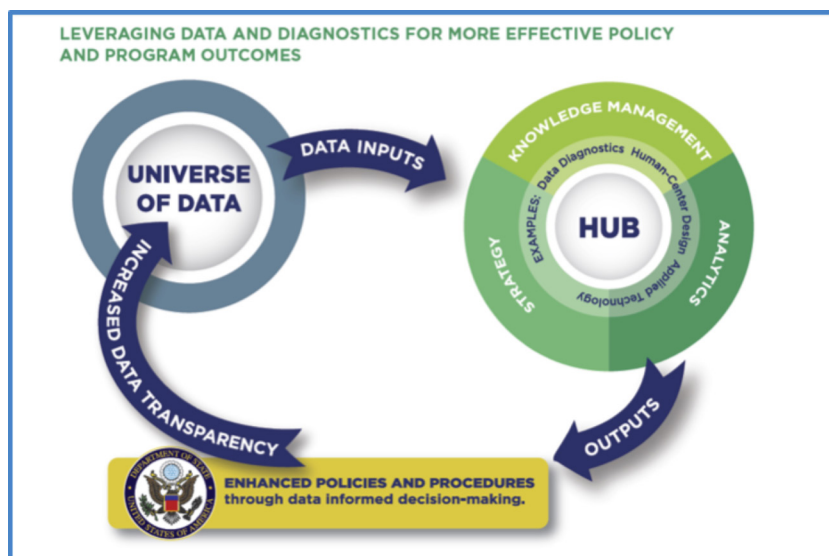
LEVERAGING DATA AND DIAGNOSTICS FOR MORE EFFECTIVE POLICY AND PROGRAM OUTCOMES

UNIVERSE OF DATA

DATA INPUTS

KNOWLEDGE MANAGEMENT

EXAMPLES: Data Diagnostics Human-Center Design Applied Technology

HUB

STRATEGY

ANALYTICS

OUTPUTS

INCREASED DATA TRANSPARENCY

DEPARTMENT OF STATE UNITED STATES OF AMERICA

ENHANCED POLICIES AND PROCEDURES through data informed decision-making.